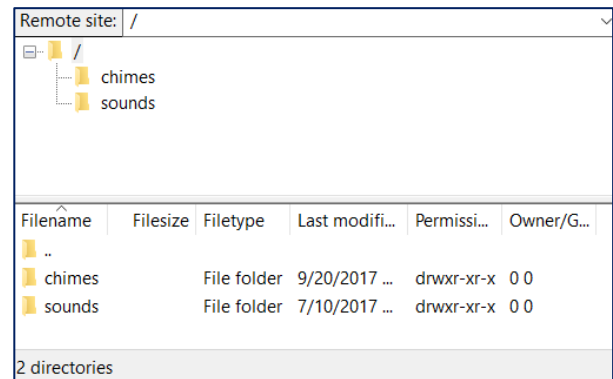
Remote site: /

/
chimes
sounds

| Filename | Filesize | Filetype | Last modifi... | Permissi... | Owner/G... |
|---|---|---|---|---|---|
| .. | | | | | |
| chimes | | File folder | 9/20/2017 ... | drwxr-xr-x | 0 0 |
| sounds | | File folder | 7/10/2017 ... | drwxr-xr-x | 0 0 |

2 directories